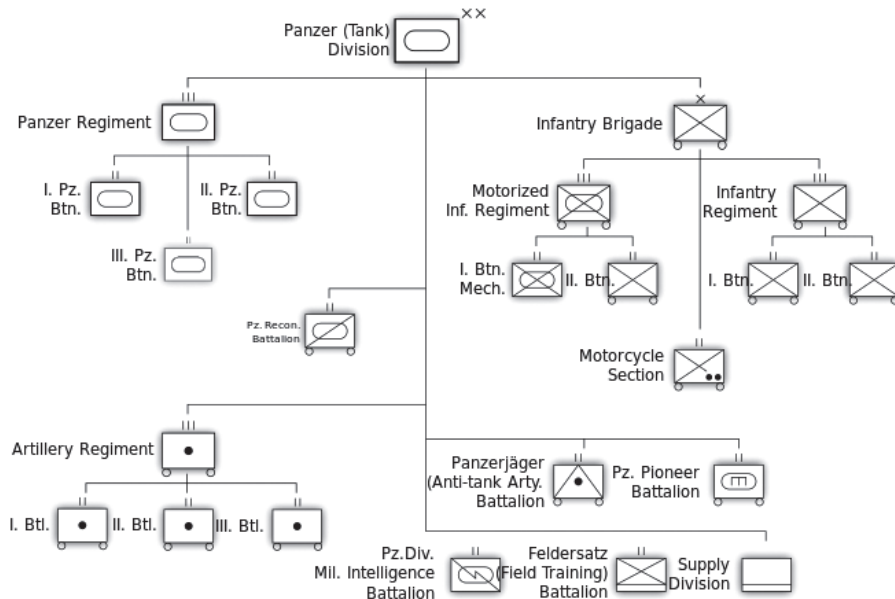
Panzer (Tank) Division
XX

Panzer Regiment
III

I. Pz. Btn.
II

II. Pz. Btn.
II

III. Pz. Btn.
II

Pz. Recon. Battalion
II

Infantry Brigade
X

Motorized Inf. Regiment
III

Infantry Regiment
III

I. Btn. Mech.
II

II. Btn.
II

I. Btn.
II

II. Btn.
II

Motorcycle Section
II

Artillery Regiment
III

I. Btl.
II

II. Btl.
II

III. Btl.
II

Panzerjäger (Anti-tank Arty. Battalion
II

Pz. Pioneer Battalion
II

Pz.Div. Mil. Intelligence Battalion
II

Feldersatz (Field Training) Battalion
II

Supply Division